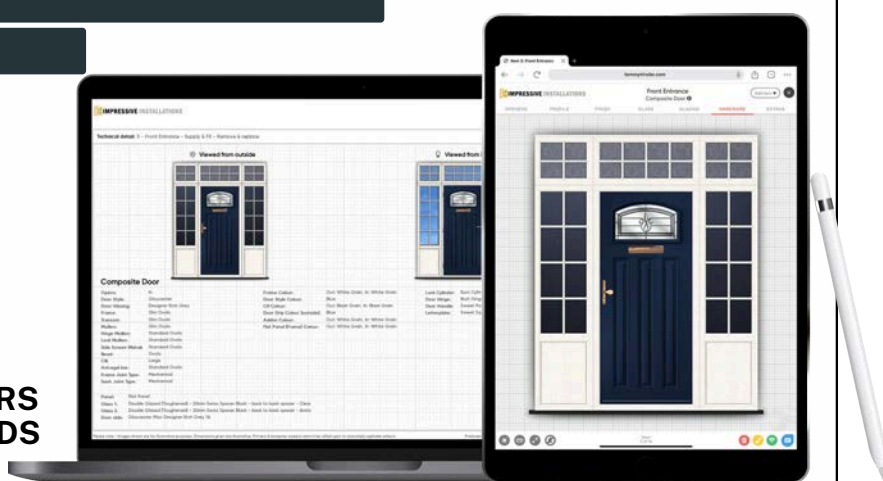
IMPRESSIVE INSTALLATIONS

Technical detail 1 – Front Entrance – Supply & Fit – Remove & replace

Viewed from outside

Viewed from

Composite Door

RS
DS

IMPRESSIVE INSTALLATIONS

Front Entrance
Composite Door